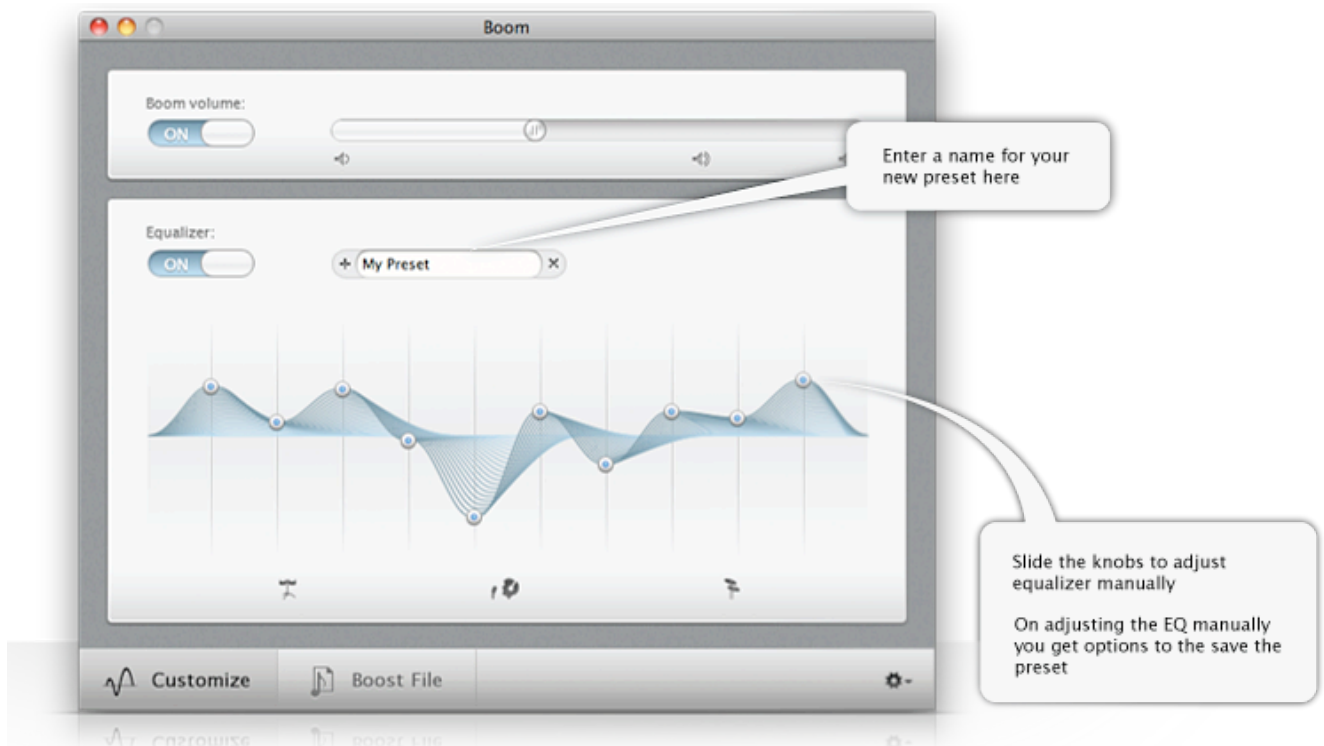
Boom

Boom volume:

ON

Enter a name for your new preset here

Equalizer:

ON

+ My Preset ×

Slide the knobs to adjust equalizer manually

On adjusting the EQ manually you get options to the save the preset

Customize

Boost File